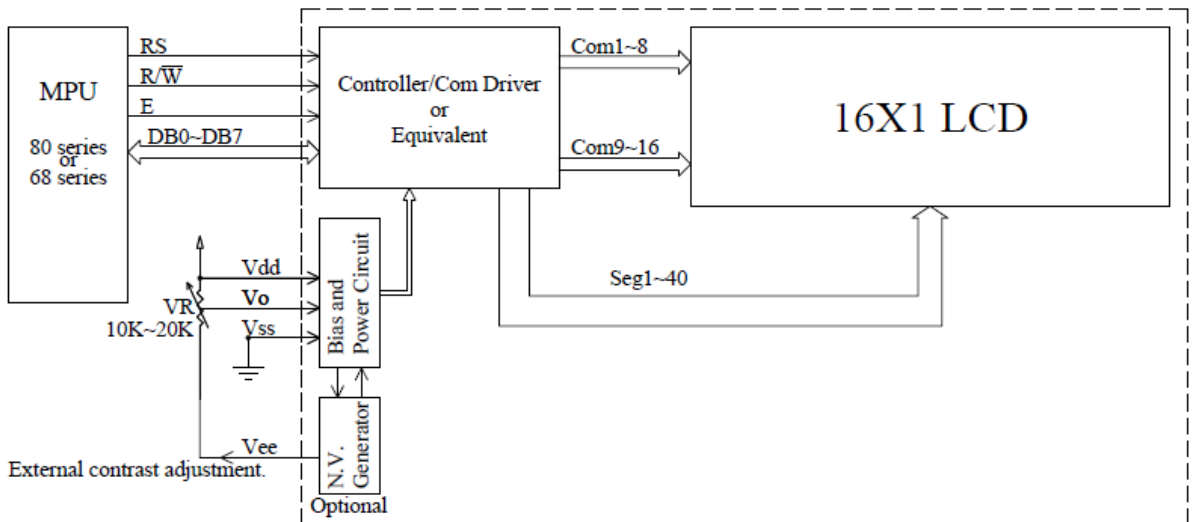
MPU

80 series
or
68 series

RS

$R/\overline{W}$

E

DB0~DB7

Controller/Com Driver
or
Equivalent

Com1~8

Com9~16

16X1 LCD

Vdd

Vo

Vss

VR
10K~20K

Bias and Power Circuit

Seg1~40

N.V. Generator

Vee

External contrast adjustment.

Optional